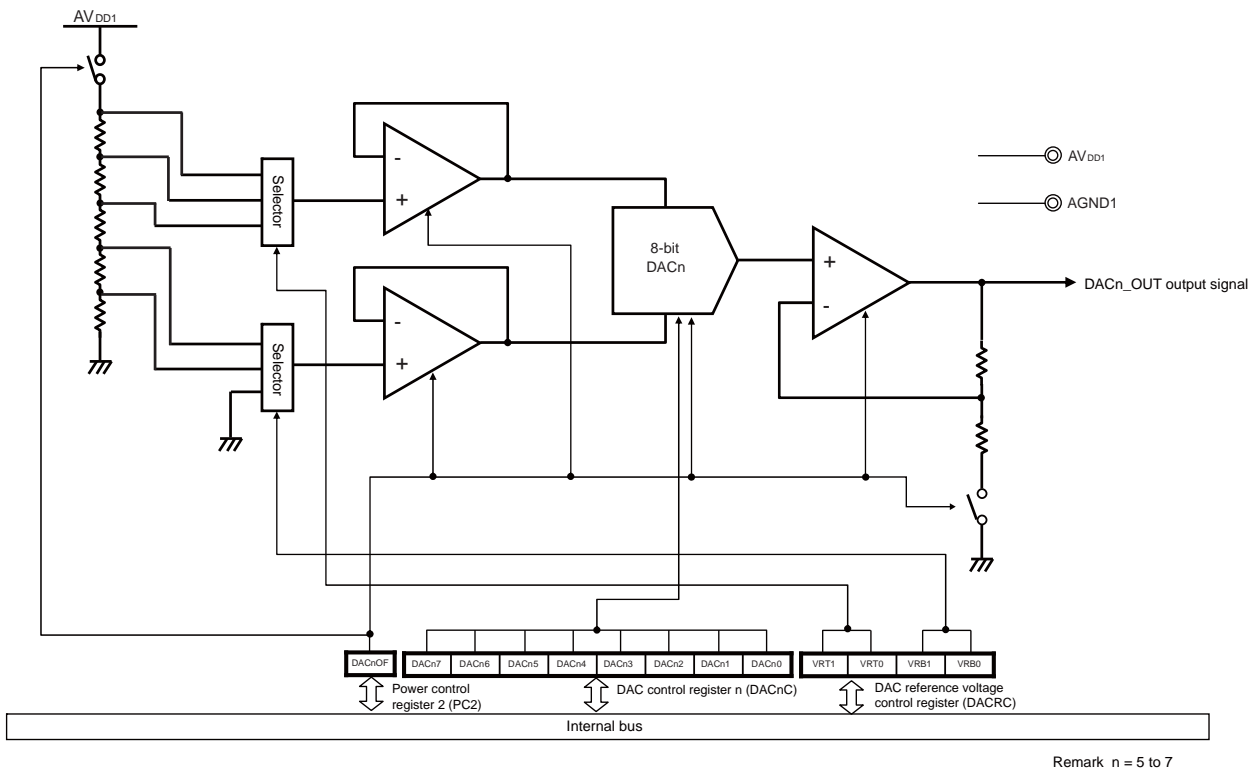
$AV_{DD1}$

Selector

-

+

Selector

-

+

8-bit DACn

+

-

$AV_{DD1}$

AGND1

DACn_OUT output signal

DACnOF

DACn7 | DACn6 | DACn5 | DACn4 | DACn3 | DACn2 | DACn1 | DACn0

VRT1 | VRT0 | VRB1 | VRB0

Power control register 2 (PC2)

DAC control register n (DACnC)

DAC reference voltage control register (DACRC)

Internal bus

Remark n = 5 to 7